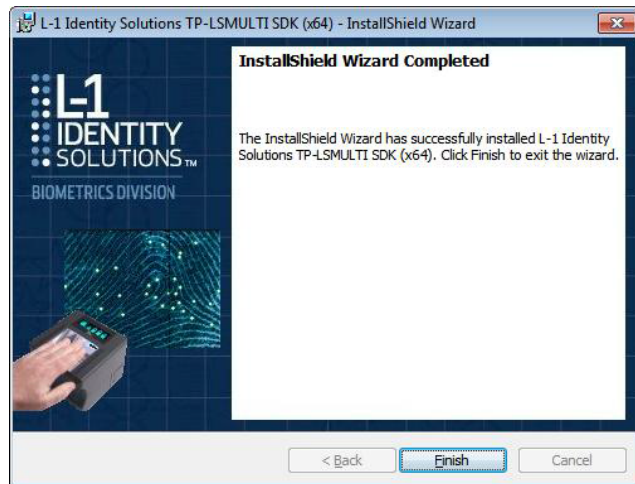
L-1 Identity Solutions TP-LSMULTI SDK (x64) - InstallShield Wizard

L-1 IDENTITY SOLUTIONS™

BIOMETRICS DIVISION

InstallShield Wizard Completed

The InstallShield Wizard has successfully installed L-1 Identity Solutions TP-LSMULTI SDK (x64). Click Finish to exit the wizard.

< Back

Finish

Cancel